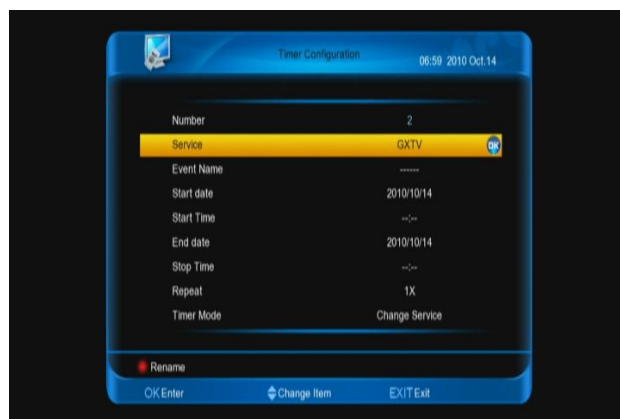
Timer Configuration 06:59 2010 Oct.14

| | |
|---|---|
| Number | 2 |
| Service | GXTV |
| Event Name | ------ |
| Start date | 2010/10/14 |
| Start Time | --:-- |
| End date | 2010/10/14 |
| Stop Time | --:-- |
| Repeat | 1X |
| Timer Mode | Change Service |

OK

Rename

OK Enter
Change Item
EXIT Exit